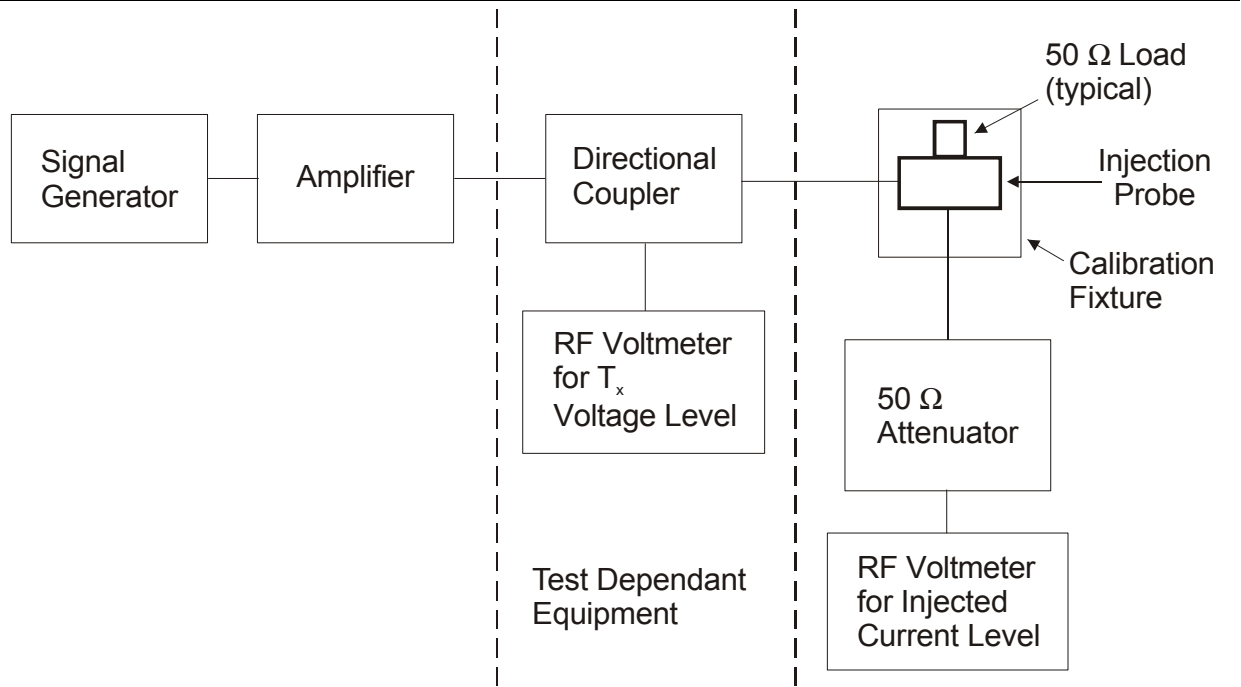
Signal Generator

Amplifier

Directional Coupler

RF Voltmeter for $T_x$ Voltage Level

50 Ω Load (typical)

Injection Probe

Calibration Fixture

50 Ω Attenuator

RF Voltmeter for Injected Current Level

Test Dependant Equipment